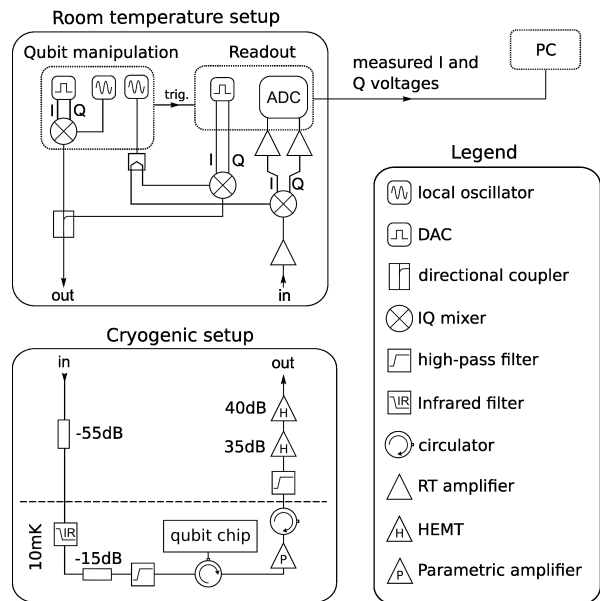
Room temperature setup

Qubit manipulation

I Q

trig.

Readout

ADC

I Q

I Q

measured I and Q voltages

PC

out

in

Legend

local oscillator

DAC

directional coupler

IQ mixer

high-pass filter

IR Infrared filter

circulator

RT amplifier

H HEMT

P Parametric amplifier

Cryogenic setup

in

-55dB

IR

10mK

-15dB

qubit chip

P

out

40dB H

35dB H